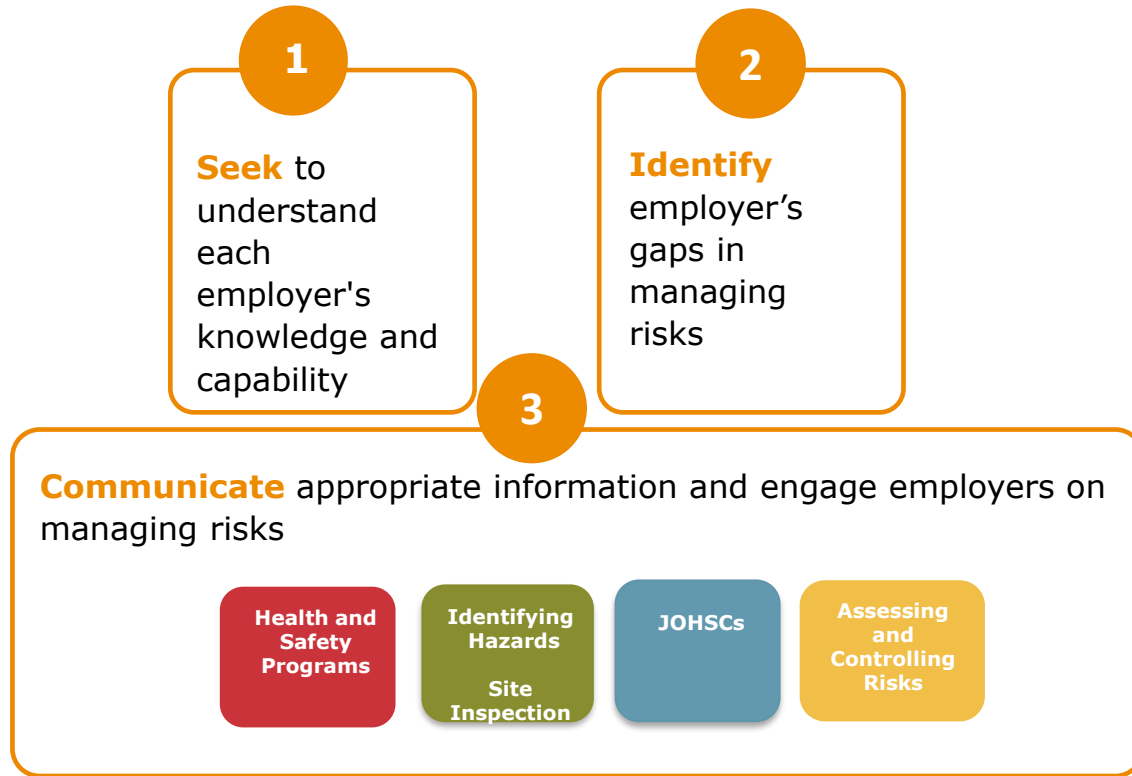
1

Seek to understand each employer's knowledge and capability

2

Identify employer’s gaps in managing risks

3

Communicate appropriate information and engage employers on managing risks

Health and Safety Programs

Identifying Hazards

Site Inspection

JOHSCs

Assessing and Controlling Risks